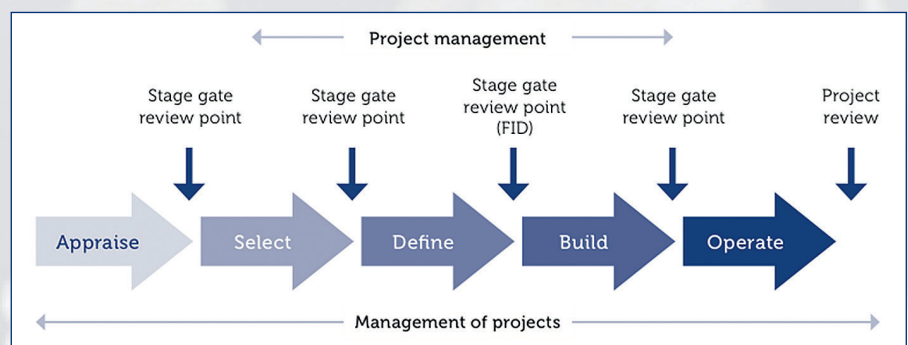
Project management

Stage gate review point

Stage gate review point

Stage gate review point (FID)

Stage gate review point

Project review

Appraise

Select

Define

Build

Operate

Management of projects